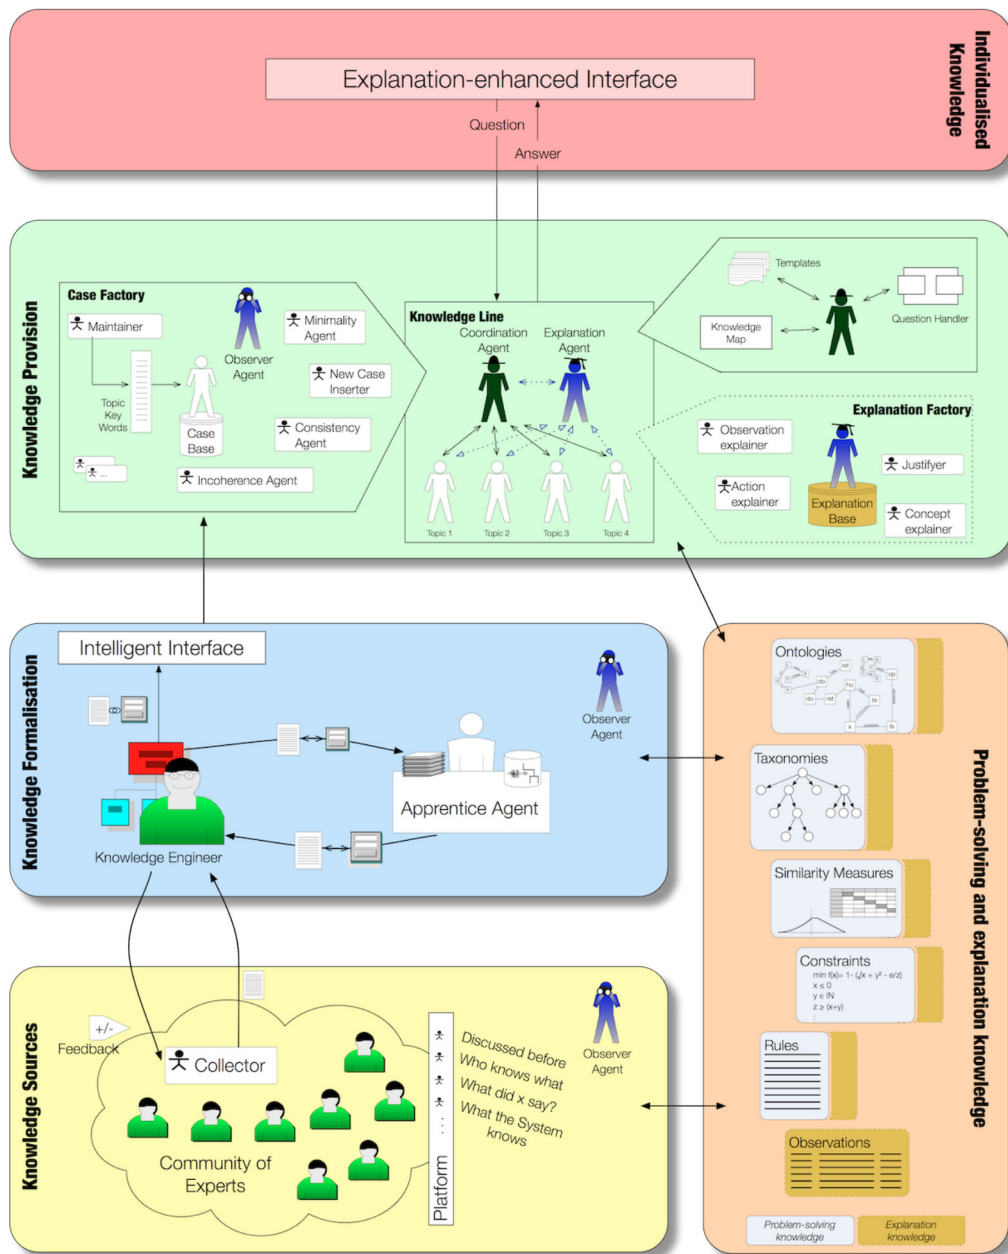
Individualised Knowledge

Explanation-enhanced Interface

Question

Answer

Knowledge Provision

Case Factory

Maintainer

Observer Agent

Minimality Agent

New Case Inserter

Topic Key Words

Case Base

Consistency Agent

Incoherence Agent

Knowledge Line

Coordination Agent

Explanation Agent

Topic 1

Topic 2

Topic 3

Topic 4

Templates

Knowledge Map

Question Handler

Explanation Factory

Observation explainer

Justifyer

Action explainer

Explanation Base

Concept explainer

Knowledge Formalisation

Intelligent Interface

Observer Agent

Apprentice Agent

Knowledge Engineer

Problem-solving and explanation knowledge

Ontologies

Taxonomies

Similarity Measures

Constraints

min f(x)= 1- ($\sqrt{x}$ + y² - e/z)
x ≤ 0
y ∈ IN
z ≥ (x+y)

Rules

Observations

Problem-solving knowledge

Explanation knowledge

Knowledge Sources

+/-

Feedback

Collector

Community of Experts

Platform

Discussed before
Who knows what
What did x say?
What the System knows

Observer Agent